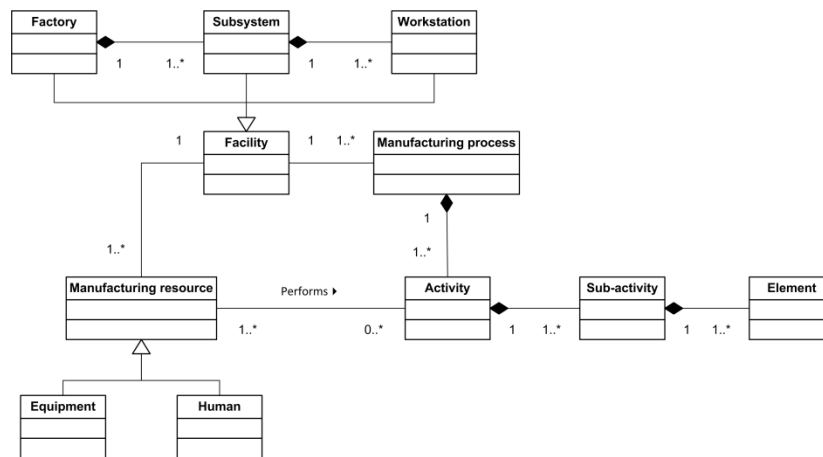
Factory
1
1..*
Subsystem
1
1..*
Workstation

1
Facility
1
1..*
Manufacturing process
1
1..*
1..*
Manufacturing resource
Performs ▸
1..*
0..*
Activity
1
1..*
Sub-activity
1
1..*
Element

Equipment
Human